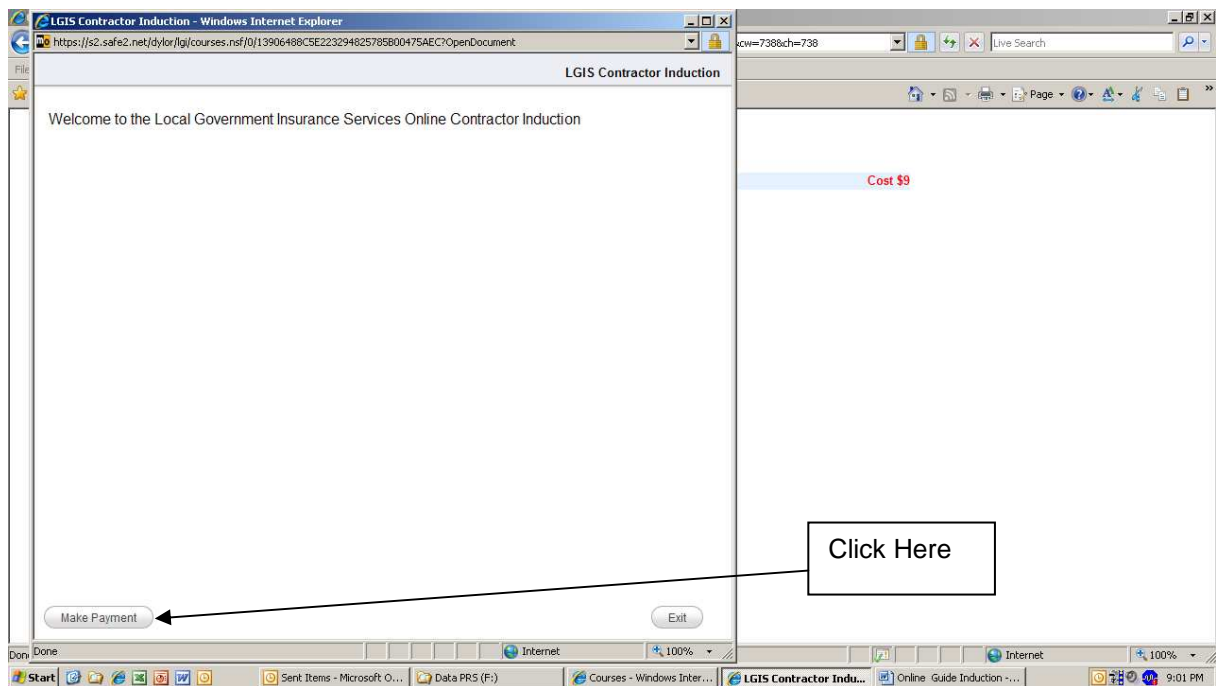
LGIS Contractor Induction - Windows Internet Explorer

https://s2.safe2.net/dylor/lgi/courses.nsf/0/13906488C5E223294825785B00475AEC?OpenDocument

cw=738&ch=738

Live Search

File

Page

LGIS Contractor Induction

Welcome to the Local Government Insurance Services Online Contractor Induction

Cost $9

Click Here

Make Payment

Exit

Done

Done

Internet

100%

Internet

100%

Start

Sent Items - Microsoft O...

Data PRS (F:)

Courses - Windows Inter...

LGIS Contractor Indu...

Online Guide Induction -...

9:01 PM